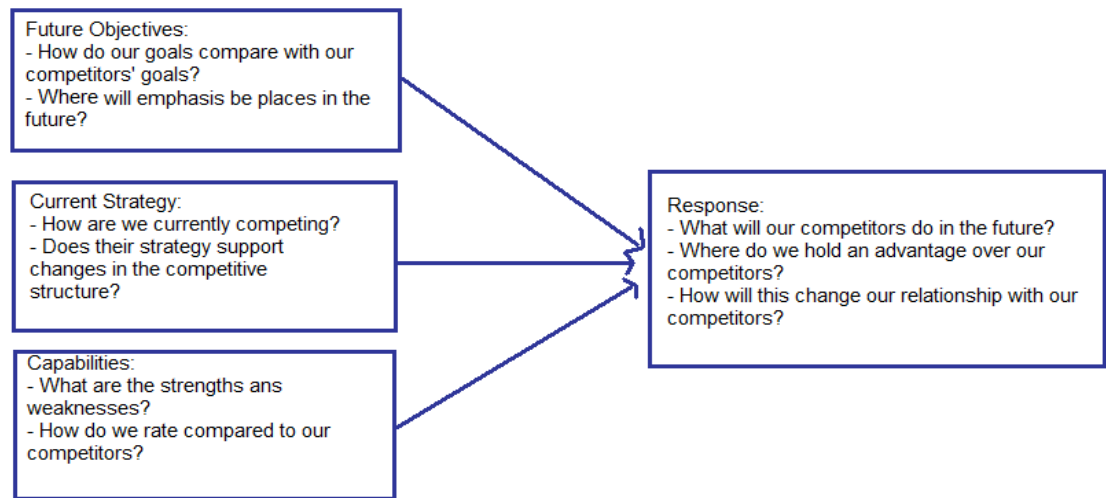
Future Objectives:
- How do our goals compare with our competitors' goals?
- Where will emphasis be places in the future?

Current Strategy:
- How are we currently competing?
- Does their strategy support changes in the competitive structure?

Capabilities:
- What are the strengths ans weaknesses?
- How do we rate compared to our competitors?

Response:
- What will our competitors do in the future?
- Where do we hold an advantage over our competitors?
- How will this change our relationship with our competitors?